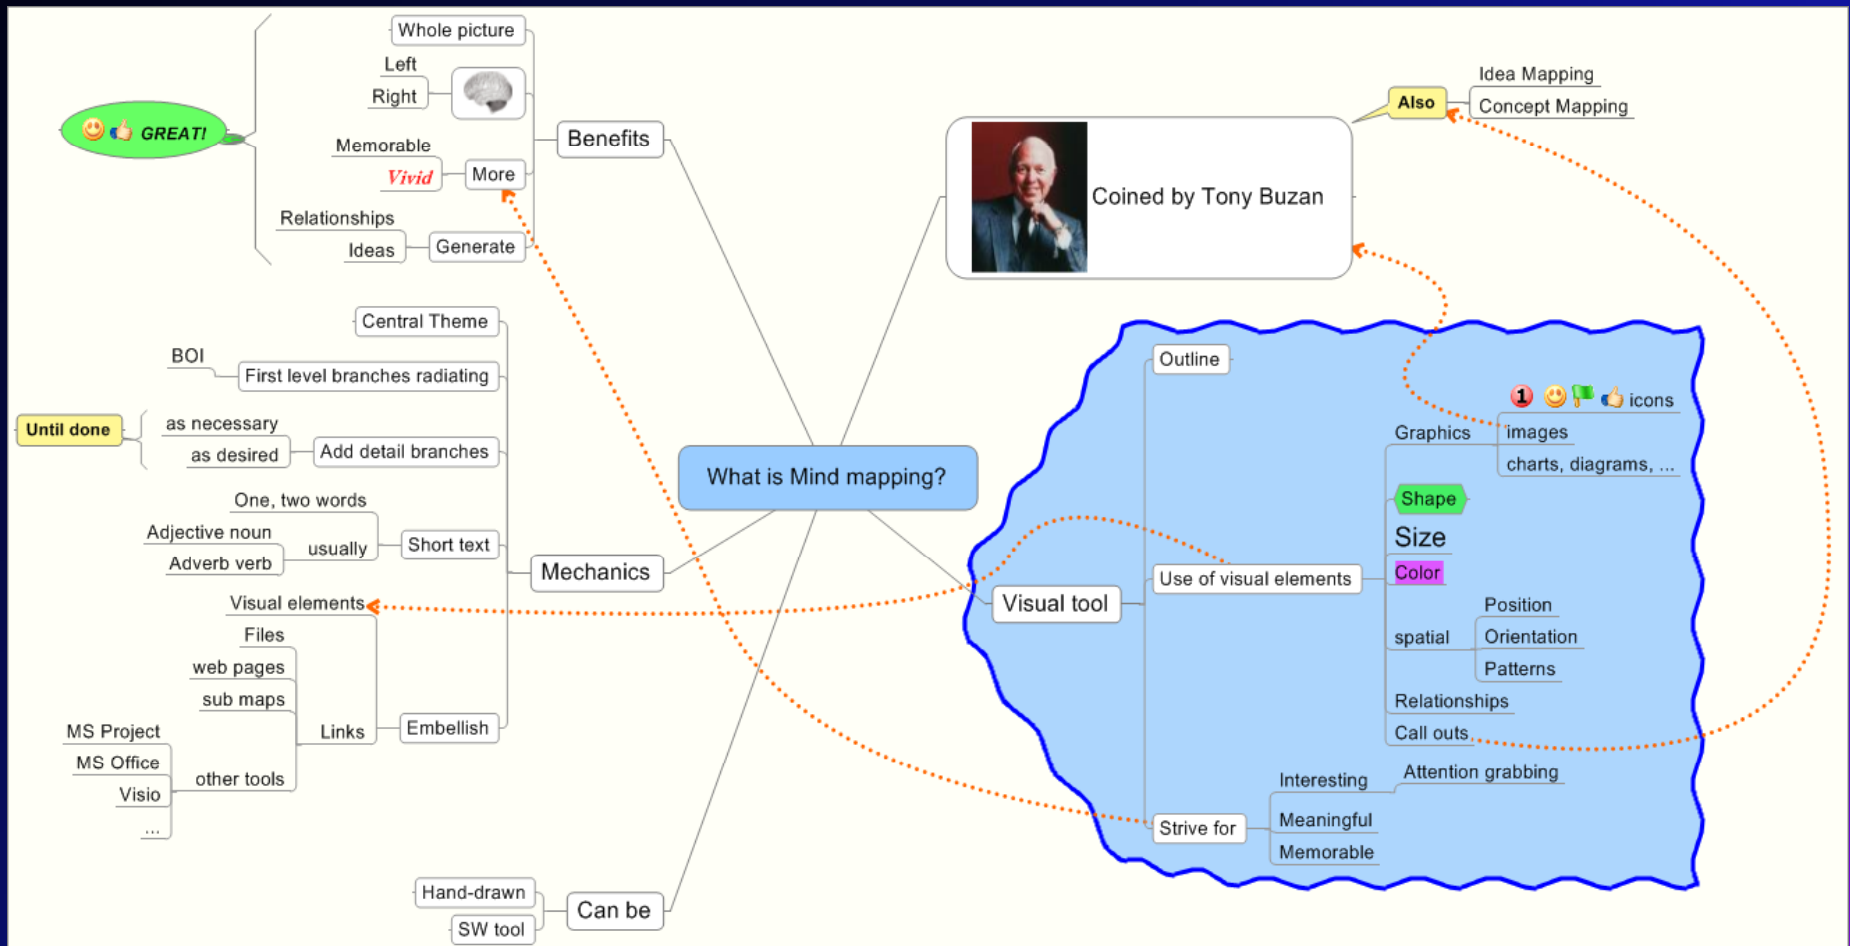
GREAT!

Whole picture
Left
Right
Benefits
Memorable
Vivid
More
Relationships
Ideas
Generate

Also
Idea Mapping
Concept Mapping

Coined by Tony Buzan

Central Theme
BOI
First level branches radiating
Until done
as necessary
as desired
Add detail branches
One, two words
Adjective noun
usually
Adverb verb
Short text
Mechanics
Visual elements
Files
web pages
sub maps
Links
Embellish
MS Project
MS Office
Visio
...
other tools

What is Mind mapping?

Outline
1 icons
Graphics
images
charts, diagrams, ...
Shape
Size
Color
Use of visual elements
Visual tool
Position
spatial
Orientation
Patterns
Relationships
Call outs
Interesting
Attention grabbing
Strive for
Meaningful
Memorable

Hand-drawn
Can be
SW tool